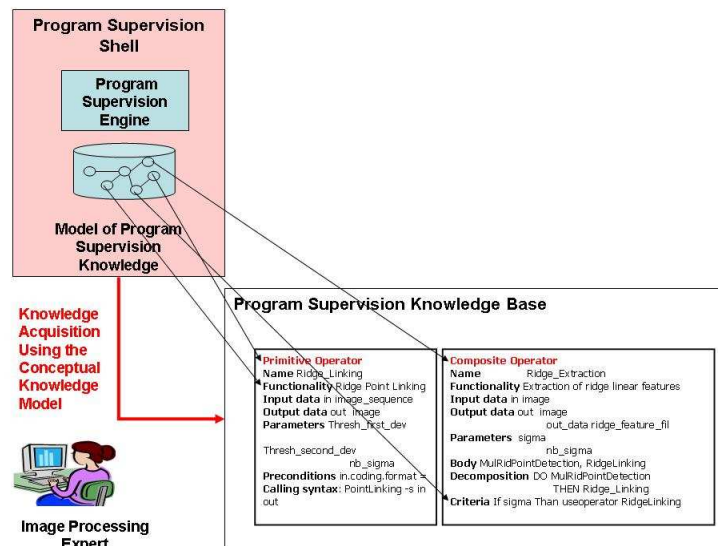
Program Supervision Shell

Program Supervision Engine

Model of Program Supervision Knowledge

Knowledge Acquisition Using the Conceptual Knowledge Model

Image Processing Expert

Program Supervision Knowledge Base

Primitive Operator
Name Ridge_Linking
Functionality Ridge Point Linking
Input data in image_sequence
Output data out image
Parameters Thresh_first_dev

Thresh_second_dev
nb_sigma
Preconditions in.coding.format =
Calling syntax: PointLinking -s in out

Composite Operator
Name Ridge_Extraction
Functionality Extraction of ridge linear features
Input data in image
Output data out image
out_data ridge_feature_fil
Parameters sigma
nb_sigma
Body MulRidPointDetection, RidgeLinking
Decomposition DO MulRidPointDetection
THEN Ridge_Linking
Criteria If sigma Than useoperator RidgeLinking